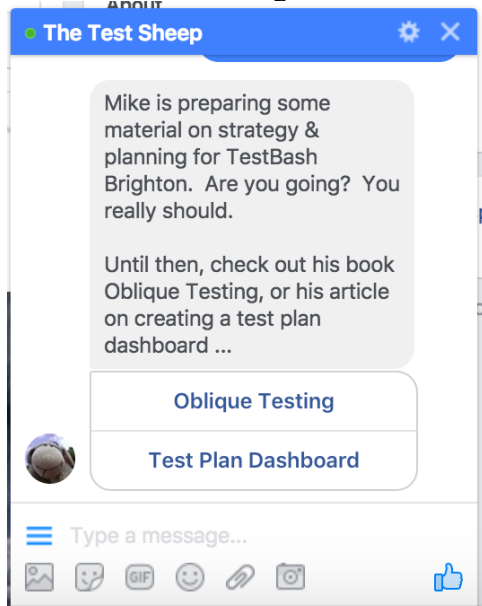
About

The Test Sheep

Mike is preparing some material on strategy & planning for TestBash Brighton. Are you going? You really should.

Until then, check out his book Oblique Testing, or his article on creating a test plan dashboard ...

Oblique Testing

Test Plan Dashboard

Type a message...

GIF